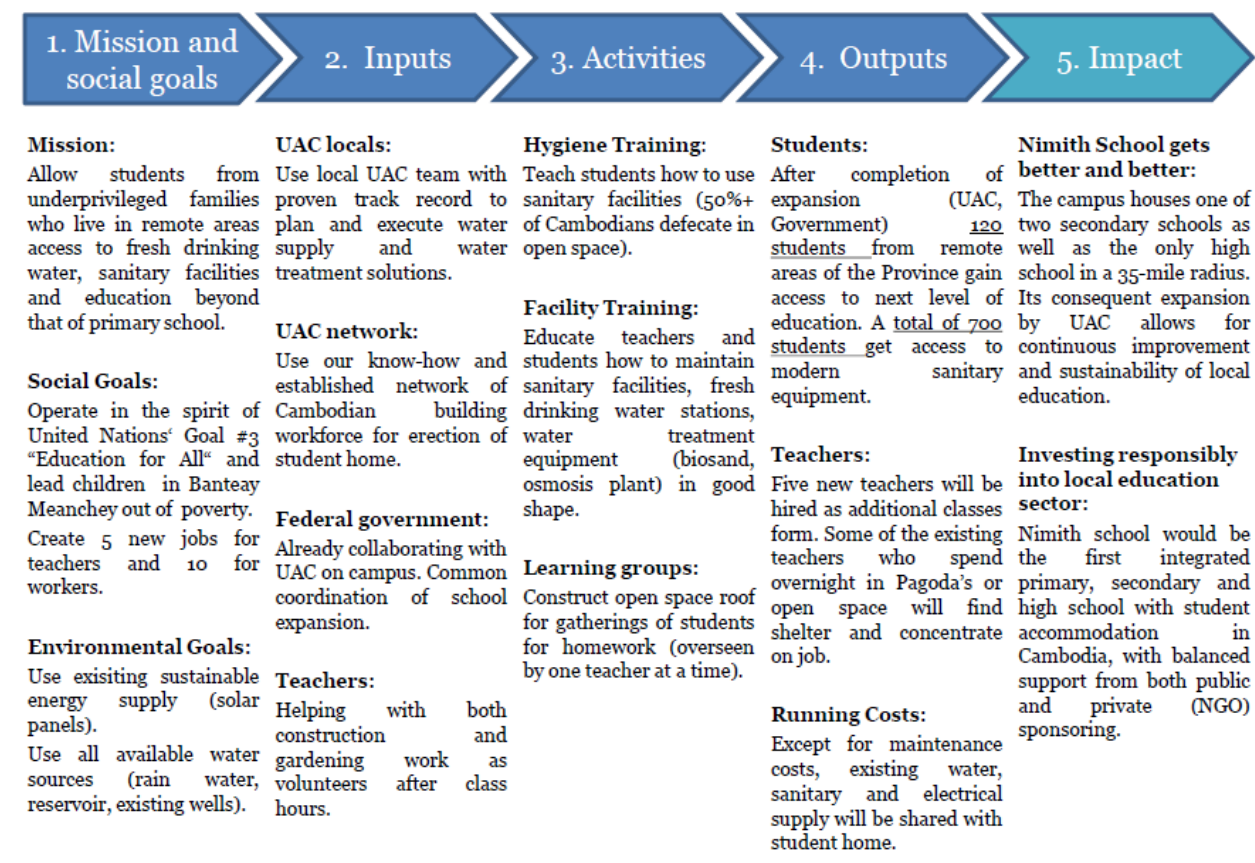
1. Mission and social goals

2. Inputs

3. Activities

4. Outputs

5. Impact

Mission:
Allow students from underprivileged families who live in remote areas access to fresh drinking water, sanitary facilities and education beyond that of primary school.

Social Goals:
Operate in the spirit of United Nations' Goal #3 "Education for All" and lead children in Banteay Meanchey out of poverty.
Create 5 new jobs for teachers and 10 for workers.

Environmental Goals:
Use exisiting sustainable energy supply (solar panels).
Use all available water sources (rain water, reservoir, existing wells).

UAC locals:
Use local UAC team with proven track record to plan and execute water supply and water treatment solutions.

UAC network:
Use our know-how and established network of Cambodian building workforce for erection of student home.

Federal government:
Already collaborating with UAC on campus. Common coordination of school expansion.

Teachers:
Helping with both construction and gardening work as volunteers after class hours.

Hygiene Training:
Teach students how to use sanitary facilities (50%+ of Cambodians defecate in open space).

Facility Training:
Educate teachers and students how to maintain sanitary facilities, fresh drinking water stations, water treatment equipment (biosand, osmosis plant) in good shape.

Learning groups:
Construct open space roof for gatherings of students for homework (overseen by one teacher at a time).

Students:
After completion of expansion (UAC, Government) 120 students from remote areas of the Province gain access to next level of education. A total of 700 students get access to modern sanitary equipment.

Teachers:
Five new teachers will be hired as additional classes form. Some of the existing teachers who spend overnight in Pagoda's or open space will find shelter and concentrate on job.

Running Costs:
Except for maintenance costs, existing water, sanitary and electrical supply will be shared with student home.

Nimith School gets better and better:
The campus houses one of two secondary schools as well as the only high school in a 35-mile radius. Its consequent expansion by UAC allows for continuous improvement and sustainability of local education.

Investing responsibly into local education sector:
Nimith school would be the first integrated primary, secondary and high school with student accommodation in Cambodia, with balanced support from both public and private (NGO) sponsoring.